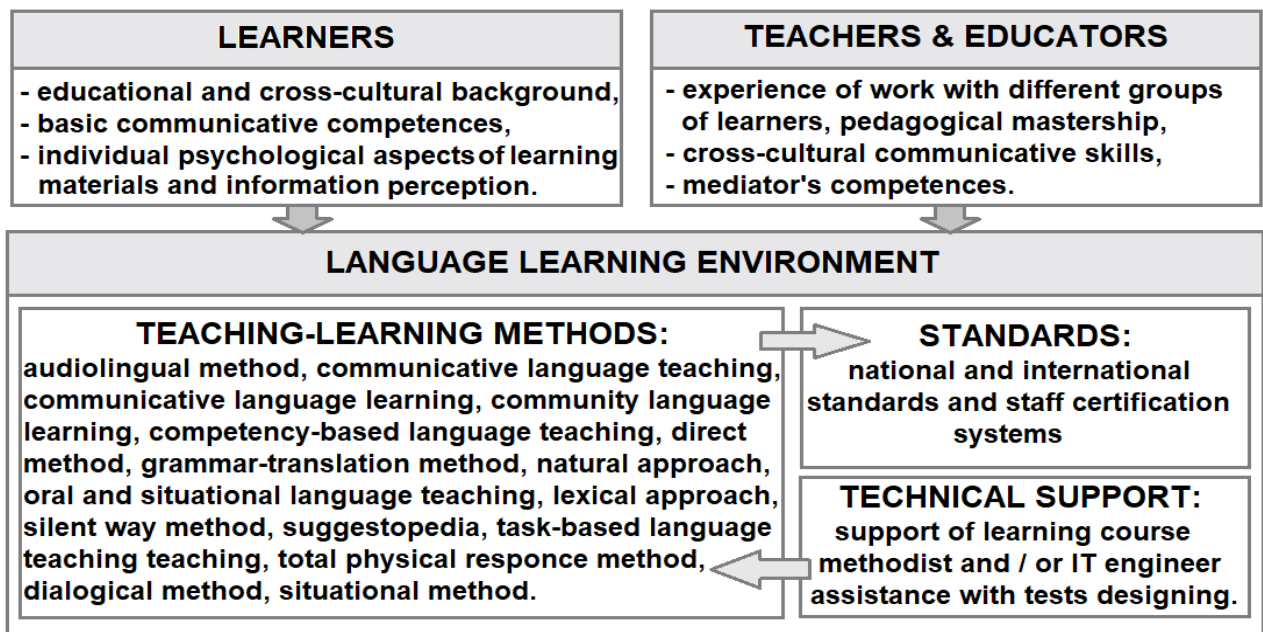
LEARNERS

- educational and cross-cultural background,
- basic communicative competences,
- individual psychological aspects of learning materials and information perception.

TEACHERS & EDUCATORS

- experience of work with different groups of learners, pedagogical mastership,
- cross-cultural communicative skills,
- mediator's competences.

LANGUAGE LEARNING ENVIRONMENT

TEACHING-LEARNING METHODS:
audiolingual method, communicative language teaching, communicative language learning, community language learning, competency-based language teaching, direct method, grammar-translation method, natural approach, oral and situational language teaching, lexical approach, silent way method, suggestopedia, task-based language teaching teaching, total physical responce method, dialogical method, situational method.

STANDARDS:
national and international standards and staff certification systems

TECHNICAL SUPPORT:
support of learning course methodist and / or IT engineer assistance with tests designing.